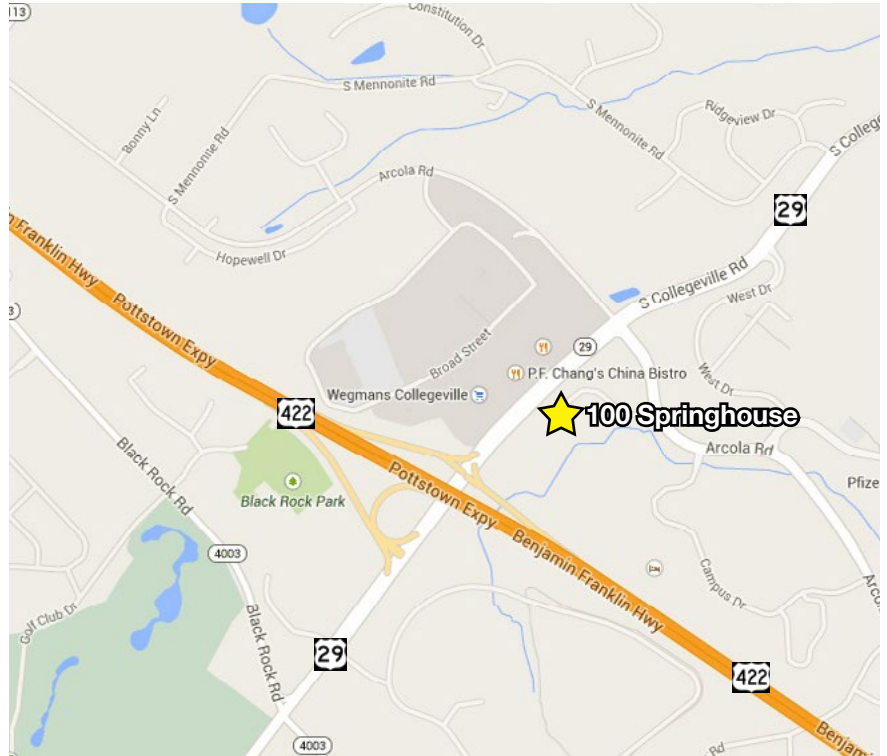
113
Constitution Dr
S Mennonite Rd
S Mennonite Rd
Ridgeview Dr
S College
Bonny Ln
S Mennonite Rd
Arcola Rd
29
Hopewell Dr
Franklin Hwy
S Collegeville Rd
West Dr
Pottstown Expy
Broad Street
29
P.F. Chang's China Bistro
West Dr
Wegmans Collegeville
422
100 Springhouse
Arcola Rd
Black Rock Rd
Pfize
Black Rock Park
Pottstown Expy
Benjamin Franklin Hwy
4003
Campus Dr
Golf Club Dr
Black Rock Rd
29
422
4003
Benjam